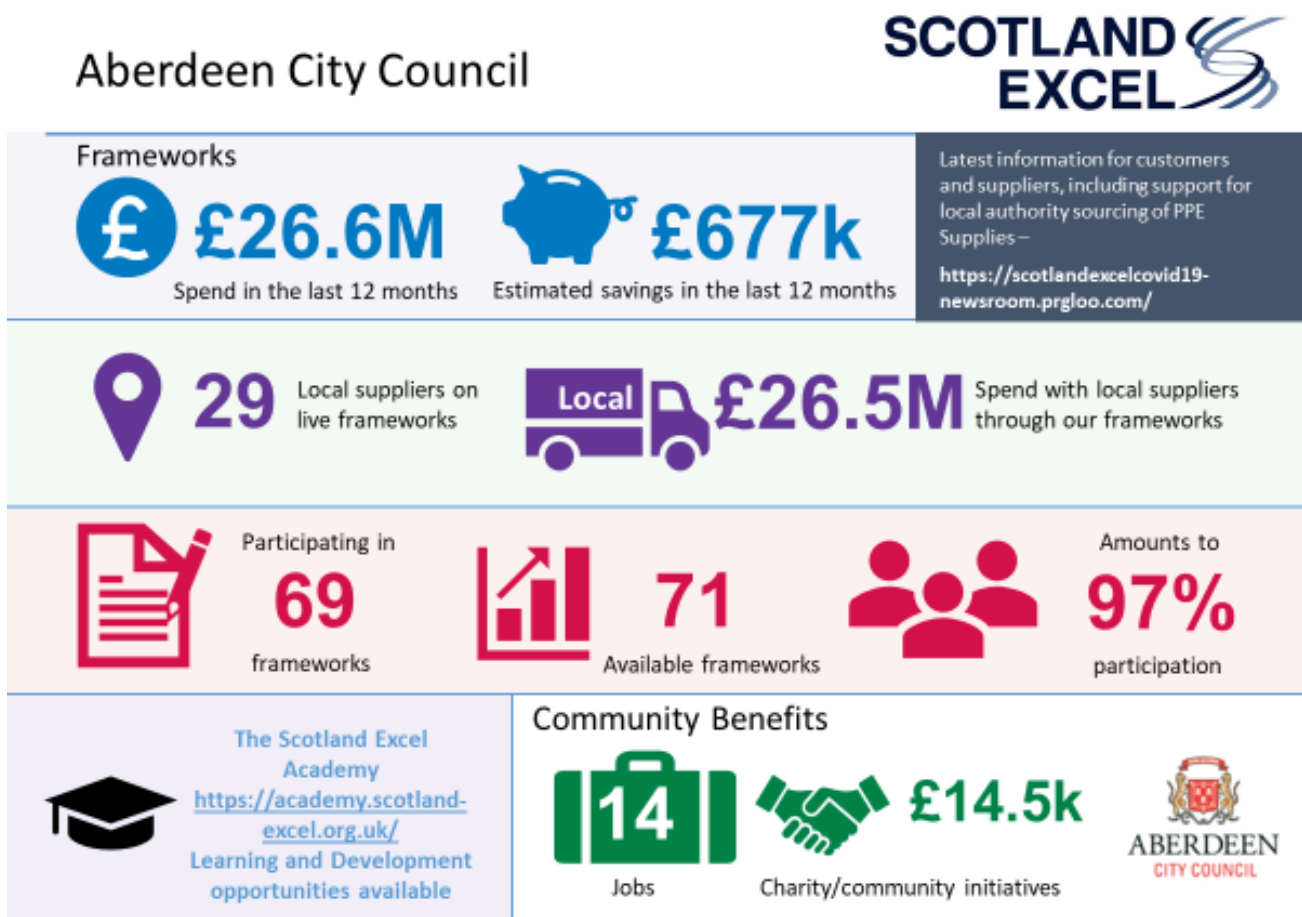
Aberdeen City Council

SCOTLAND EXCEL

Frameworks

£ £26.6M
Spend in the last 12 months

£677k
Estimated savings in the last 12 months

Latest information for customers and suppliers, including support for local authority sourcing of PPE Supplies –

https://scotlandexcelcovid19-newsroom.prgloo.com/

29 Local suppliers on live frameworks

Local £26.5M Spend with local suppliers through our frameworks

Participating in
69
frameworks

71
Available frameworks

Amounts to
97%
participation

The Scotland Excel Academy
https://academy.scotland-excel.org.uk/
Learning and Development opportunities available

Community Benefits

14
Jobs

£14.5k
Charity/community initiatives

ABERDEEN
CITY COUNCIL